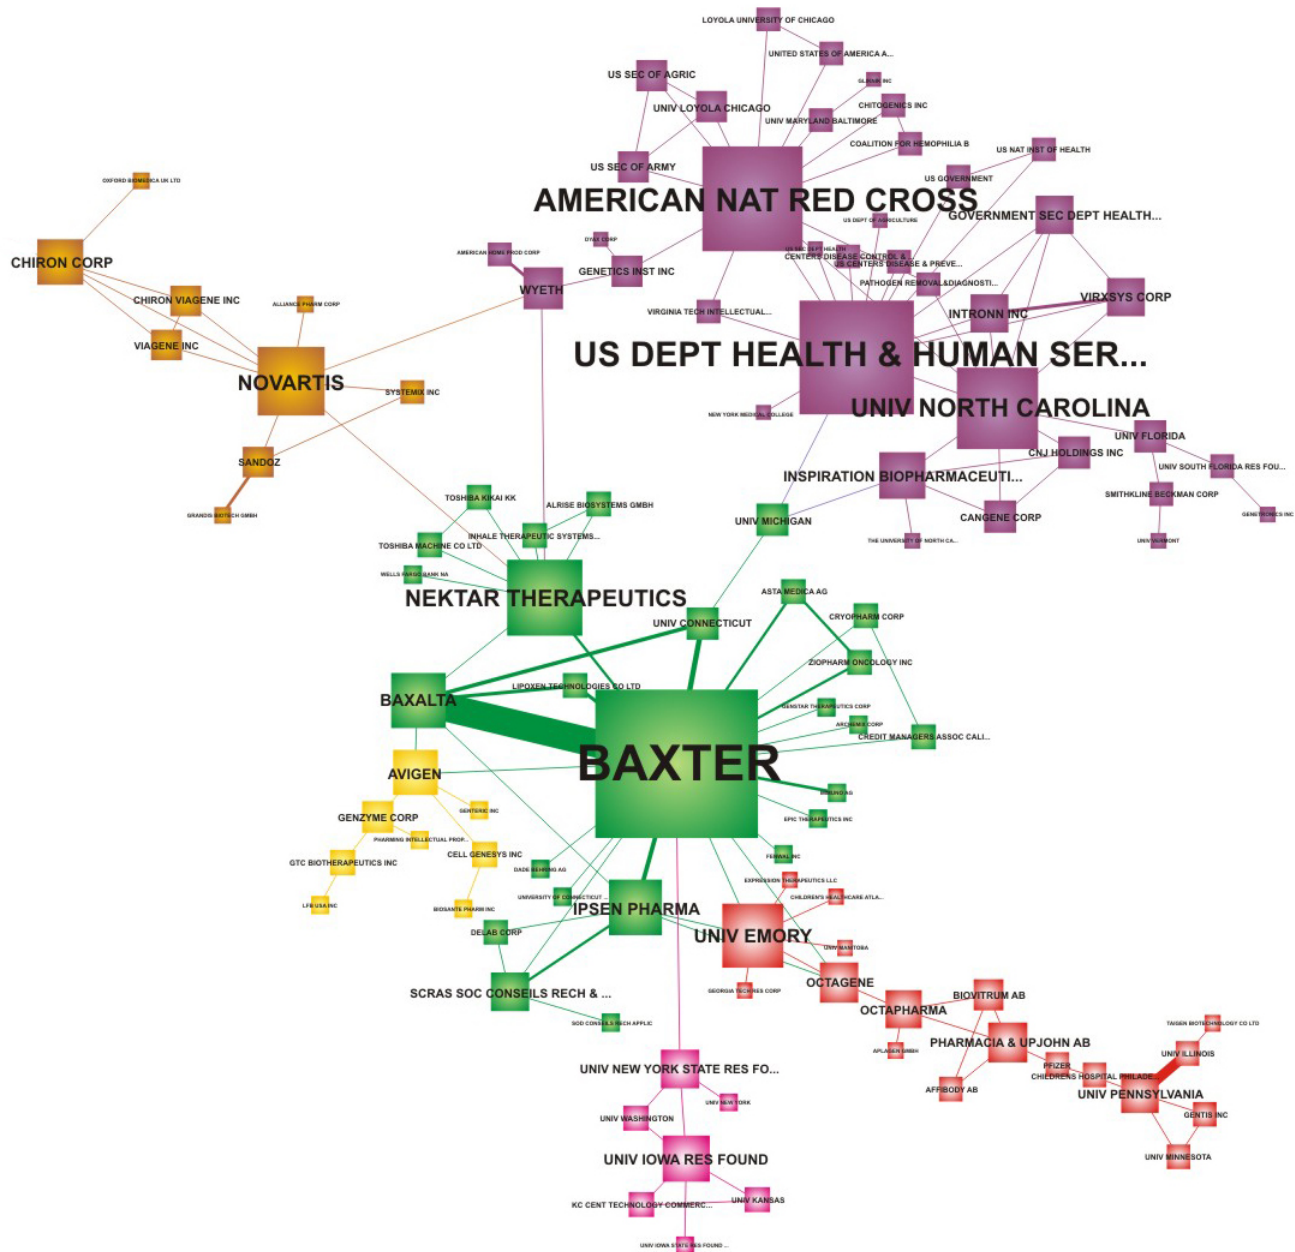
LOYOLA UNIVERSITY OF CHICAGO
UNITED STATES OF AMERICA A...
US SEC OF AGRIC
GLIBAIR INC
UNIV LOYOLA CHICAGO
CHITOGENICS INC
UNIV MARYLAND BALTIMORE
COALITION FOR HEMOPHILIA B
US NAT INST OF HEALTH
US SEC OF ARMY
US GOVERNMENT
OXFORD BIOMEDICA UK LTD
AMERICAN NAT RED CROSS
GOVERNMENT SEC DEPT HEALTH...
US DEPT OF AGRICULTURE
DYAX CORP
AMERICAN HOME PROD CORP
US SEC DEPT HEALTH
CENTERS DISEASE CONTROL &
US CENTERS DISEASE & PREVE...
CHIRON CORP
GENETICS INST INC
WYETH
PATHOGEN REMOVAL&DIAGNOSTI...
CHIRON VIAGENE INC
ALLIANCE PHARM CORP
VIRXSYS CORP
VIRGINIA TECH INTELLECTUAL...
INTRONN INC
VIAGENE INC
US DEPT HEALTH & HUMAN SER...
NOVARTIS
SYSTEMIX INC
NEW YORK MEDICAL COLLEGE
UNIV NORTH CAROLINA
UNIV FLORIDA
CNJ HOLDINGS INC
SANDOZ
UNIV SOUTH FLORIDA RES FOU...
INSPIRATION BIOPHARMACEUTI...
SMITHKLINE BECKMAN CORP
GRANDIS BIOTECH GMBH
TOSHIBA KIKAI KK
ALRISE BIOSYSTEMS GMBH
GENETRONICS INC
CANGENE CORP
INHALE THERAPEUTIC SYSTEMS...
UNIV MICHIGAN
TOSHIBA MACHINE CO LTD
THE UNIVERSITY OF NORTH CA...
UNIV VERMONT
WELLS FARGO BANK NA
ASTA MEDICA AG
NEKTAR THERAPEUTICS
CRYOPHARM CORP
UNIV CONNECTICUT
ZIOPHARM ONCOLOGY INC
BAXALTA
LIPOXEN TECHNOLOGIES CO LTD
GENSTAR THERAPEUTICS CORP
ARCHEMIX CORP
CREDIT MANAGERS ASSOC CALI...
AVIGEN
BAXTER
GENZYME CORP
GENTERIC INC
EPIC THERAPEUTICS INC
PHARMING INTELLECTUAL PROP...
CELL GENESYS INC
GTC BIOTHERAPEUTICS INC
FERRING INC
DADE BEHRING AG
EXPRESSION THERAPEUTICS LLC
UNIVERSITY OF CONNECTICUT
CHILDREN'S HEALTHCARE ATLA...
LFB USA INC
BIOSANTE PHARM INC
IPSEN PHARMA
DELAB CORP
UNIV EMORY
UNIV MANITOBA
OCTAGENE
GEORGIA TECH RES CORP
SCRAS SOC CONSEILS RECH & ...
BIOVITRUM AB
OCTAPHARMA
SOD CONSEILS RECH APPLIC
TAIGEN BIOTECHNOLOGY CO LTD
APLAGEN GMBH
PHARMACIA & UPJOHN AB
UNIV ILLINOIS
PFIZER
CHILDRENS HOSPITAL PHILADE...
UNIV NEW YORK STATE RES FO...
AFFIBODY AB
UNIV PENNSYLVANIA
UNIV NEW YORK
GENTIS INC
UNIV WASHINGTON
UNIV MINNESOTA
UNIV IOWA RES FOUND
UNIV KANSAS
KC CENT TECHNOLOGY COMMERC...
UNIV IOWA STATE RES FOUND ...